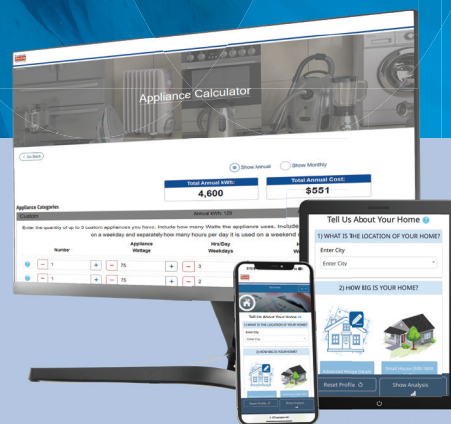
Appliance Calculator

< Go Back

Show Annual

Show Monthly

Total Annual kWh:

4,600

Total Annual Cost:

$551

Appliance Categories

Custom

Annual kWh: 129

Enter the quantity of up to 3 custom appliances you have. Include how many Watts the appliance uses. Include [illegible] on a weekday and separately how many hours per day it is used on a weekend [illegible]

Number

Appliance Wattage

Hrs/Day Weekdays

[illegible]

1

75

3

1

75

2

Tell Us About Your Home

1) WHAT IS THE LOCATION OF YOUR HOME?

Enter City

Enter City

2) HOW BIG IS YOUR HOME?

Reset Profile

Show Analysis

Tell Us About Your Home

1) WHAT IS THE LOCATION OF YOUR HOME?

Enter City

Enter City

2) HOW BIG IS YOUR HOME?

Reset Profile

Show Analysis